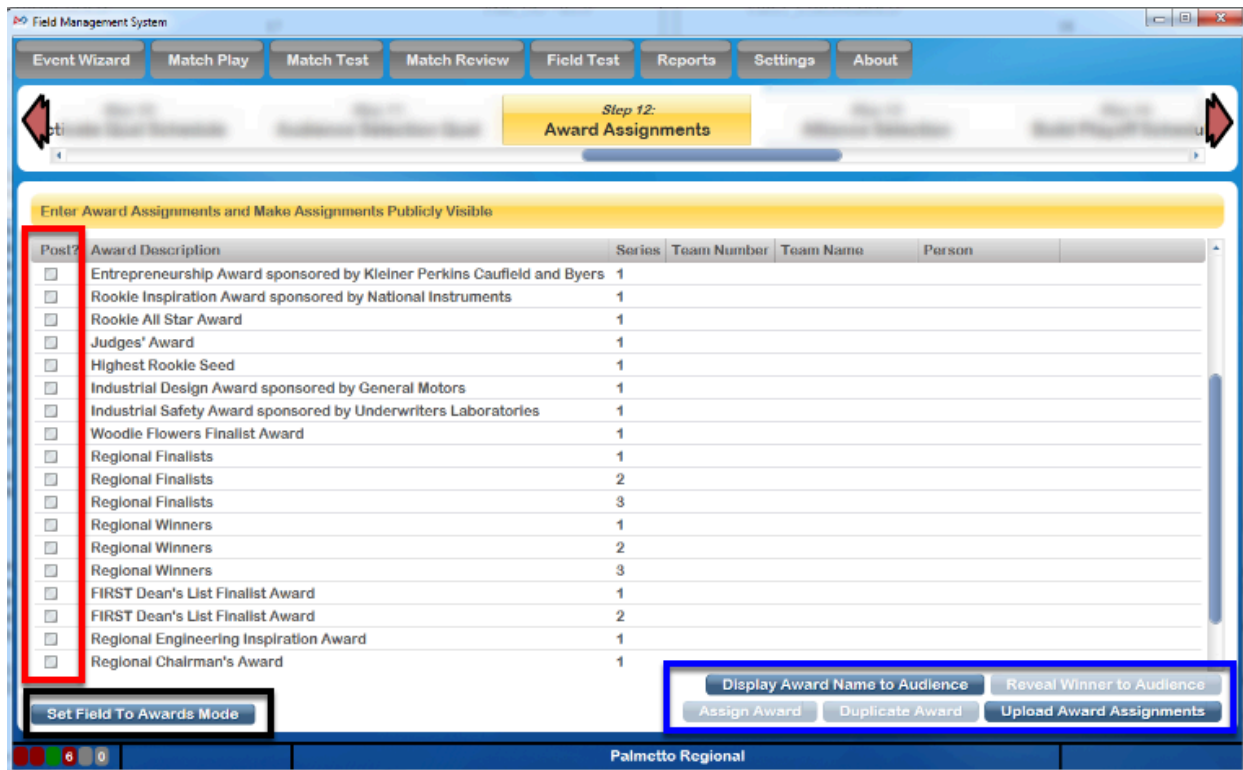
Field Management System

Event Wizard | Match Play | Match Test | Match Review | Field Test | Reports | Settings | About

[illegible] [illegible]

Step 12:
Award Assignments

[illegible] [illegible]

Enter Award Assignments and Make Assignments Publicly Visible

| Post? | Award Description | Series | Team Number | Team Name | Person |
|---|---|---|---|---|---|
| | Entrepreneurship Award sponsored by Kleiner Perkins Caufield and Byers | 1 | | | |
| | Rookie Inspiration Award sponsored by National Instruments | 1 | | | |
| | Rookie All Star Award | 1 | | | |
| | Judges' Award | 1 | | | |
| | Highest Rookie Seed | 1 | | | |
| | Industrial Design Award sponsored by General Motors | 1 | | | |
| | Industrial Safety Award sponsored by Underwriters Laboratories | 1 | | | |
| | Woodie Flowers Finalist Award | 1 | | | |
| | Regional Finalists | 1 | | | |
| | Regional Finalists | 2 | | | |
| | Regional Finalists | 3 | | | |
| | Regional Winners | 1 | | | |
| | Regional Winners | 2 | | | |
| | Regional Winners | 3 | | | |
| | FIRST Dean's List Finalist Award | 1 | | | |
| | FIRST Dean's List Finalist Award | 2 | | | |
| | Regional Engineering Inspiration Award | 1 | | | |
| | Regional Chairman's Award | 1 | | | |

Display Award Name to Audience | Reveal Winner to Audience

Set Field To Awards Mode

Assign Award | Duplicate Award | Upload Award Assignments

6 0

Palmetto Regional